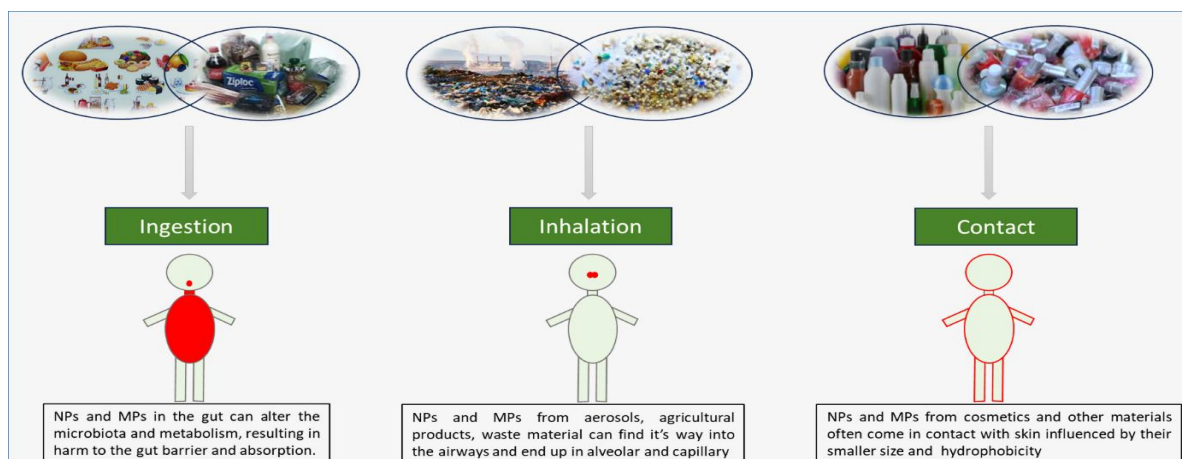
Ziploc

Ingestion

NPs and MPs in the gut can alter the microbiota and metabolism, resulting in harm to the gut barrier and absorption.

Inhalation

NPs and MPs from aerosols, agricultural products, waste material can find it's way into the airways and end up in alveolar and capillary

Contact

NPs and MPs from cosmetics and other materials often come in contact with skin influenced by their smaller size and hydrophobicity